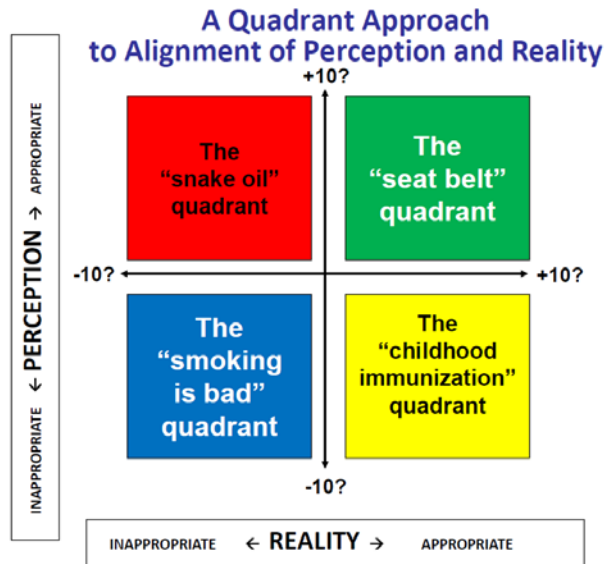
A Quadrant Approach
to Alignment of Perception and Reality

INAPPROPRIATE ← PERCEPTION → APPROPRIATE

+10?

The "snake oil" quadrant

The "seat belt" quadrant

-10?

+10?

The "smoking is bad" quadrant

The "childhood immunization" quadrant

-10?

INAPPROPRIATE ← REALITY → APPROPRIATE